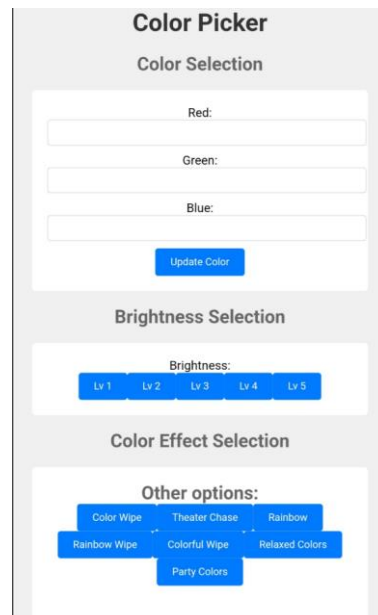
Color Picker

Color Selection

Red:

Green:

Blue:

Update Color

Brightness Selection

Brightness:

Lv 1 Lv 2 Lv 3 Lv 4 Lv 5

Color Effect Selection

Other options:

Color Wipe Theater Chase Rainbow

Rainbow Wipe Colorful Wipe Relaxed Colors

Party Colors